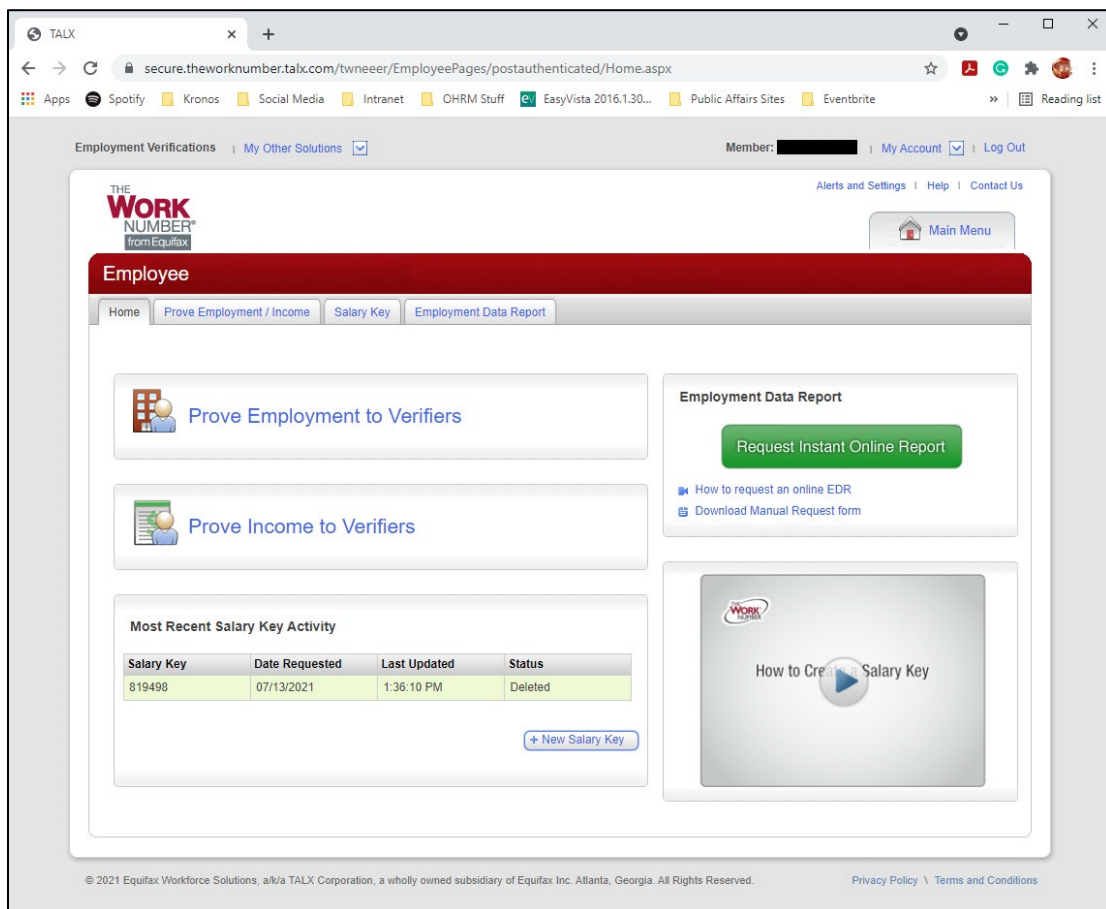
TALX × +

secure.theworknumber.talx.com/twneeer/EmployeePages/postauthenticated/Home.aspx

Apps Spotify Kronos Social Media Intranet OHRM Stuff EasyVista 2016.1.30... Public Affairs Sites Eventbrite » Reading list

Employment Verifications | My Other Solutions

Member: | My Account | Log Out

Alerts and Settings | Help | Contact Us

THE WORK NUMBER® from Equifax

Main Menu

Employee

Home | Prove Employment / Income | Salary Key | Employment Data Report

Prove Employment to Verifiers

Prove Income to Verifiers

Employment Data Report

Request Instant Online Report

How to request an online EDR

Download Manual Request form

Most Recent Salary Key Activity

| Salary Key | Date Requested | Last Updated | Status |
|---|---|---|---|
| 819498 | 07/13/2021 | 1:36:10 PM | Deleted |

+ New Salary Key

WORK NUMBER

How to Cre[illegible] Salary Key

© 2021 Equifax Workforce Solutions, a/k/a TALX Corporation, a wholly owned subsidiary of Equifax Inc. Atlanta, Georgia. All Rights Reserved.

Privacy Policy \ Terms and Conditions